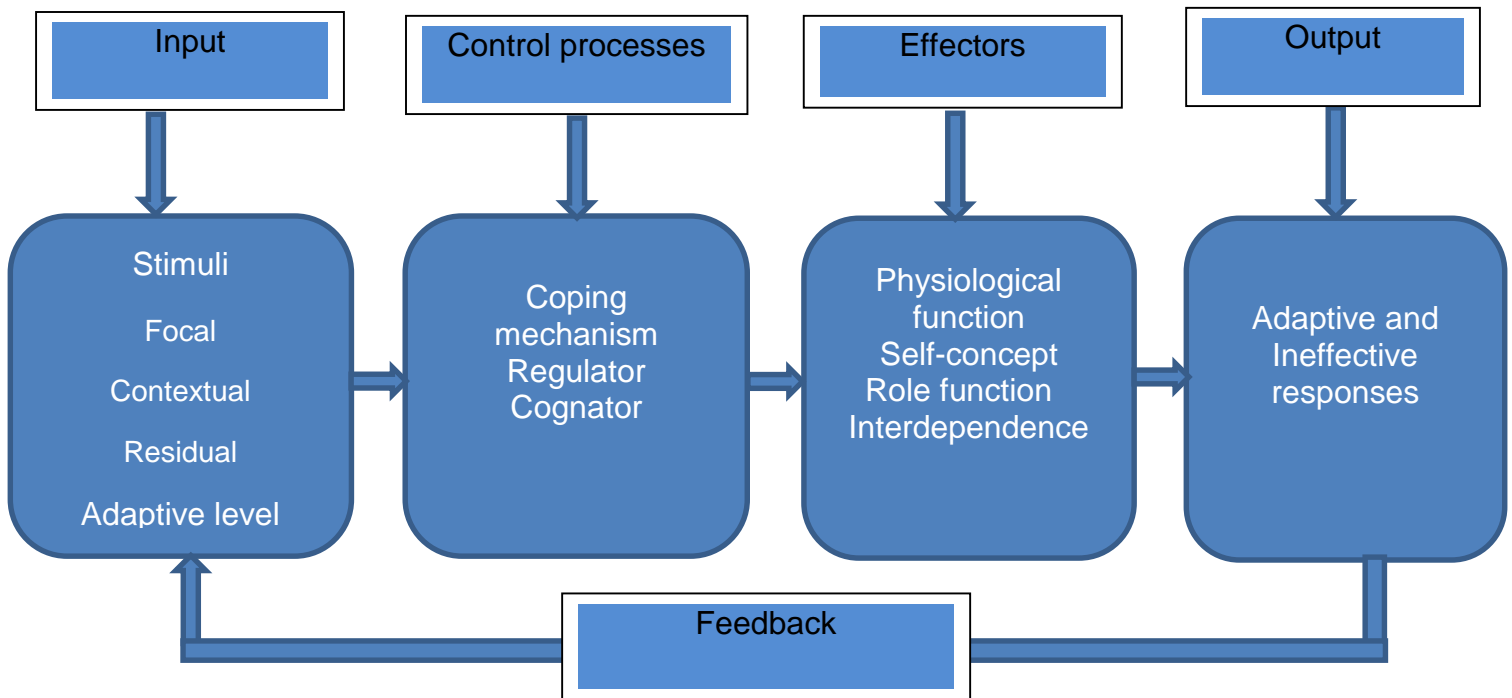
Input

Control processes

Effectors

Output

Stimuli

Focal

Contextual

Residual

Adaptive level

Coping mechanism
Regulator
Cognator

Physiological function
Self-concept
Role function
Interdependence

Adaptive and Ineffective responses

Feedback